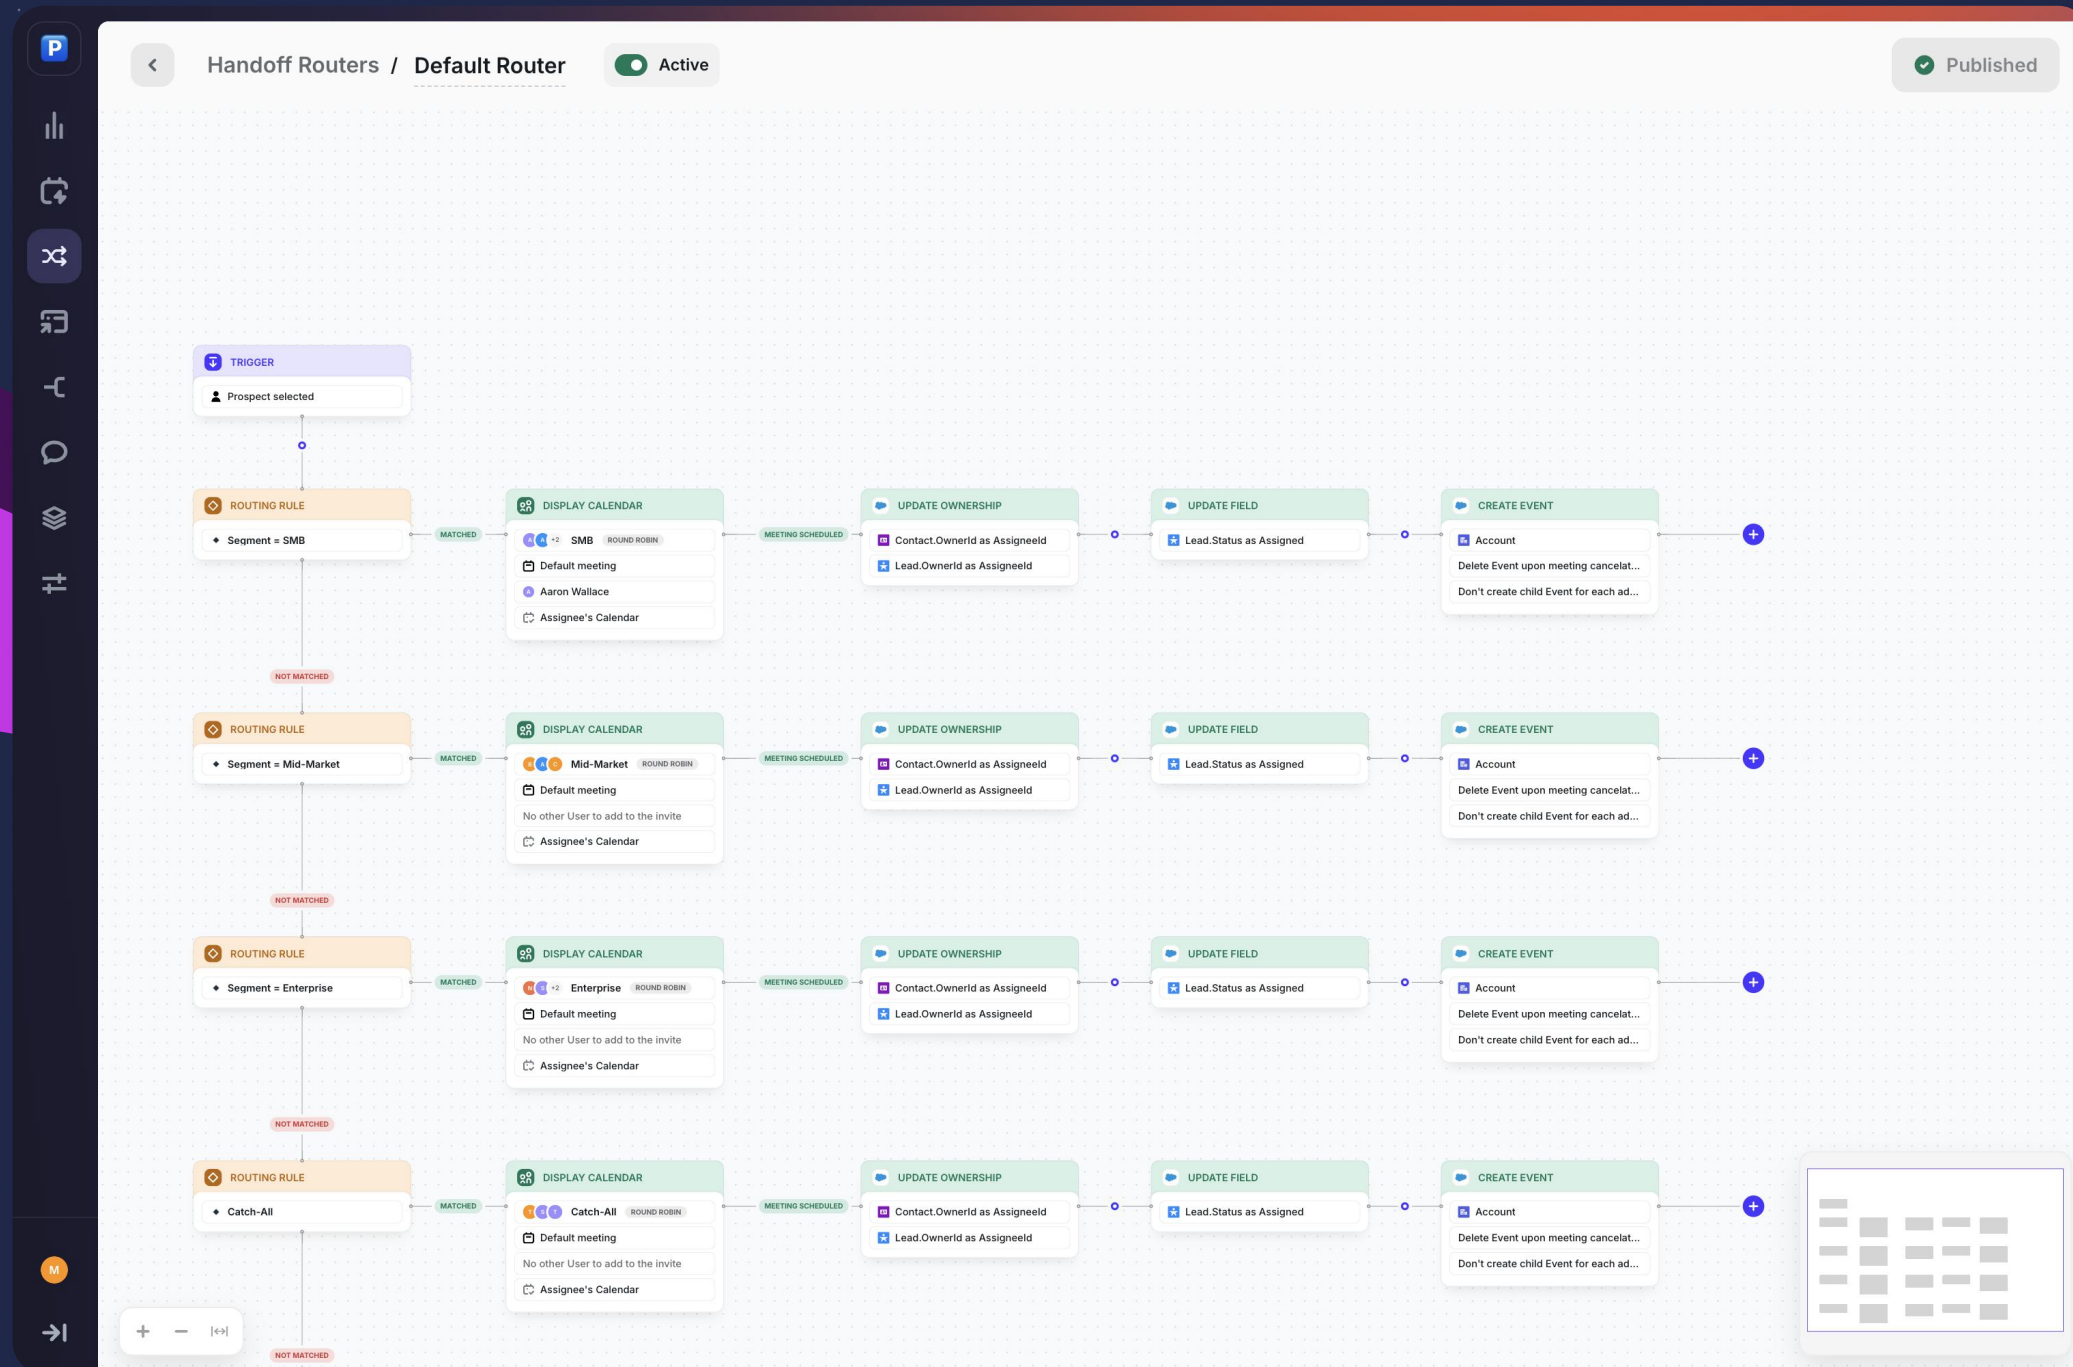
P

Handoff Routers / Default Router

Active

Published

TRIGGER
Prospect selected

ROUTING RULE
Segment = SMB

MATCHED

DISPLAY CALENDAR
+2 SMB ROUND ROBIN
Default meeting
Aaron Wallace
Assignee's Calendar

MEETING SCHEDULED

UPDATE OWNERSHIP
Contact.OwnerId as AssigneeId
Lead.OwnerId as AssigneeId

UPDATE FIELD
Lead.Status as Assigned

CREATE EVENT
Account
Delete Event upon meeting cancelat...
Don't create child Event for each ad...

NOT MATCHED

ROUTING RULE
Segment = Mid-Market

MATCHED

DISPLAY CALENDAR
Mid-Market ROUND ROBIN
Default meeting
No other User to add to the invite
Assignee's Calendar

MEETING SCHEDULED

UPDATE OWNERSHIP
Contact.OwnerId as AssigneeId
Lead.OwnerId as AssigneeId

UPDATE FIELD
Lead.Status as Assigned

CREATE EVENT
Account
Delete Event upon meeting cancelat...
Don't create child Event for each ad...

NOT MATCHED

ROUTING RULE
Segment = Enterprise

MATCHED

DISPLAY CALENDAR
+2 Enterprise ROUND ROBIN
Default meeting
No other User to add to the invite
Assignee's Calendar

MEETING SCHEDULED

UPDATE OWNERSHIP
Contact.OwnerId as AssigneeId
Lead.OwnerId as AssigneeId

UPDATE FIELD
Lead.Status as Assigned

CREATE EVENT
Account
Delete Event upon meeting cancelat...
Don't create child Event for each ad...

NOT MATCHED

ROUTING RULE
Catch-All

MATCHED

DISPLAY CALENDAR
Catch-All ROUND ROBIN
Default meeting
No other User to add to the invite
Assignee's Calendar

MEETING SCHEDULED

UPDATE OWNERSHIP
Contact.OwnerId as AssigneeId
Lead.OwnerId as AssigneeId

UPDATE FIELD
Lead.Status as Assigned

CREATE EVENT
Account
Delete Event upon meeting cancelat...
Don't create child Event for each ad...

NOT MATCHED

M